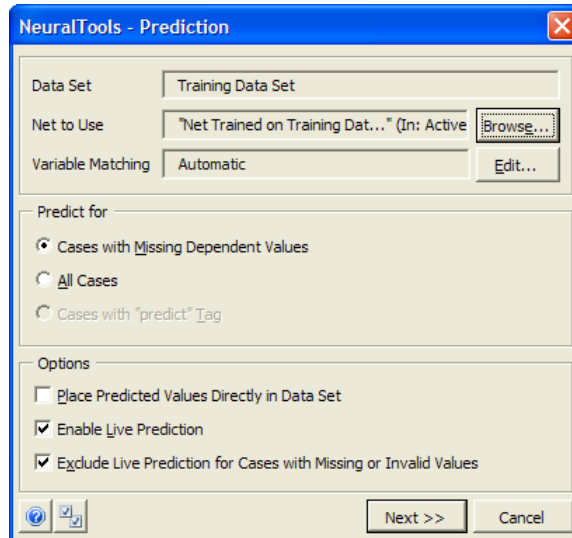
NeuralTools - Prediction

Data Set
Training Data Set

Net to Use
"Net Trained on Training Dat..." (In: Active
Browse...

Variable Matching
Automatic
Edit...

Predict for
Cases with Missing Dependent Values
All Cases
Cases with "predict" Tag

Options
Place Predicted Values Directly in Data Set
Enable Live Prediction
Exclude Live Prediction for Cases with Missing or Invalid Values

Next >>
Cancel